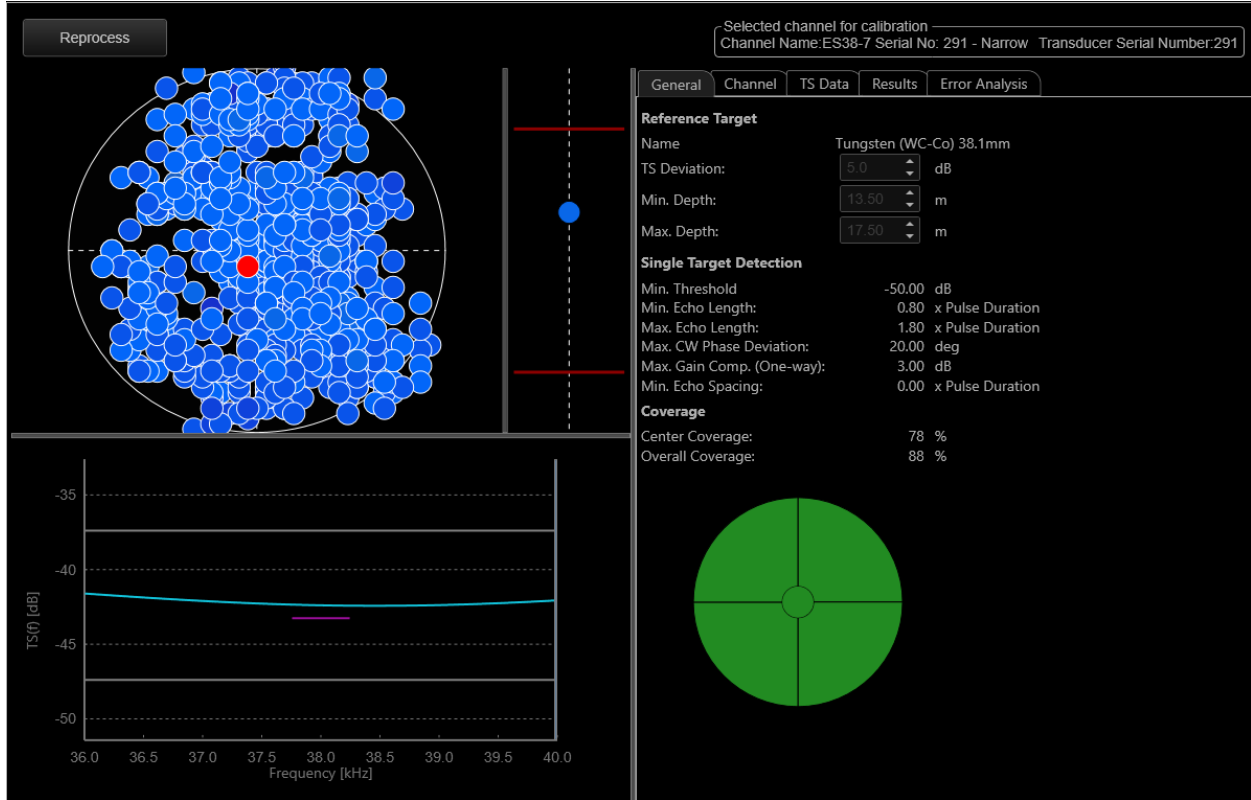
Reprocess

Selected channel for calibration
Channel Name:ES38-7 Serial No: 291 - Narrow Transducer Serial Number:291

General | Channel | TS Data | Results | Error Analysis

Reference Target
Name Tungsten (WC-Co) 38.1mm
TS Deviation: 5.0 dB
Min. Depth: 13.50 m
Max. Depth: 17.50 m

Single Target Detection
Min. Threshold -50.00 dB
Min. Echo Length: 0.80 x Pulse Duration
Max. Echo Length: 1.80 x Pulse Duration
Max. CW Phase Deviation: 20.00 deg
Max. Gain Comp. (One-way): 3.00 dB
Min. Echo Spacing: 0.00 x Pulse Duration

Coverage
Center Coverage: 78 %
Overall Coverage: 88 %

-35
-40
-45
-50
TS(f) [dB]
36.0 36.5 37.0 37.5 38.0 38.5 39.0 39.5 40.0
Frequency [kHz]